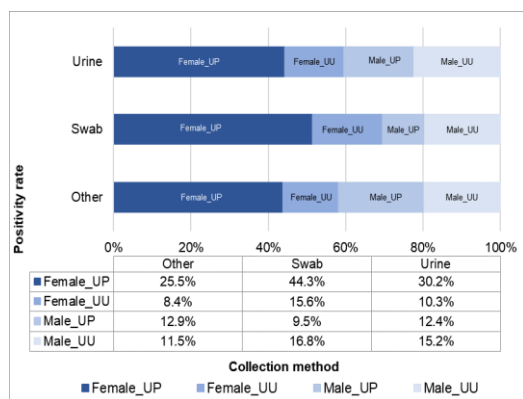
Urine
Female_UP
Female_UU
Male_UP
Male_UU

Swab
Female_UP
Female_UU
Male_UP
Male_UU

Other
Female_UP
Female_UU
Male_UP
Male_UU

Positivity rate

0%
20%
40%
60%
80%
100%

| | Other | Swab | Urine |
|---|---|---|---|
| Female_UP | 25.5% | 44.3% | 30.2% |
| Female_UU | 8.4% | 15.6% | 10.3% |
| Male_UP | 12.9% | 9.5% | 12.4% |
| Male_UU | 11.5% | 16.8% | 15.2% |

Collection method

Female_UP Female_UU Male_UP Male_UU